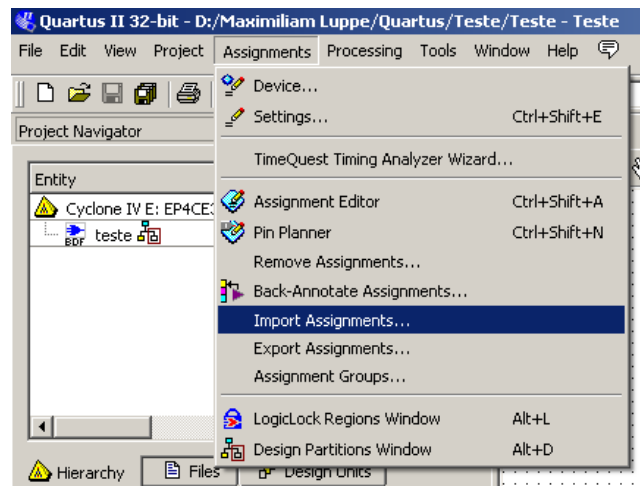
Quartus II 32-bit - D:/Maximiliam Luppe/Quartus/Teste/Teste - Teste

File Edit View Project Assignments Processing Tools Window Help

Project Navigator

Entity

Cyclone IV E: EP4CE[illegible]

BDF teste

Device...
Settings... Ctrl+Shift+E
TimeQuest Timing Analyzer Wizard...
Assignment Editor Ctrl+Shift+A
Pin Planner Ctrl+Shift+N
Remove Assignments...
Back-Annotate Assignments...
Import Assignments...
Export Assignments...
Assignment Groups...
LogicLock Regions Window Alt+L
Design Partitions Window Alt+D

Hierarchy Files Design Units